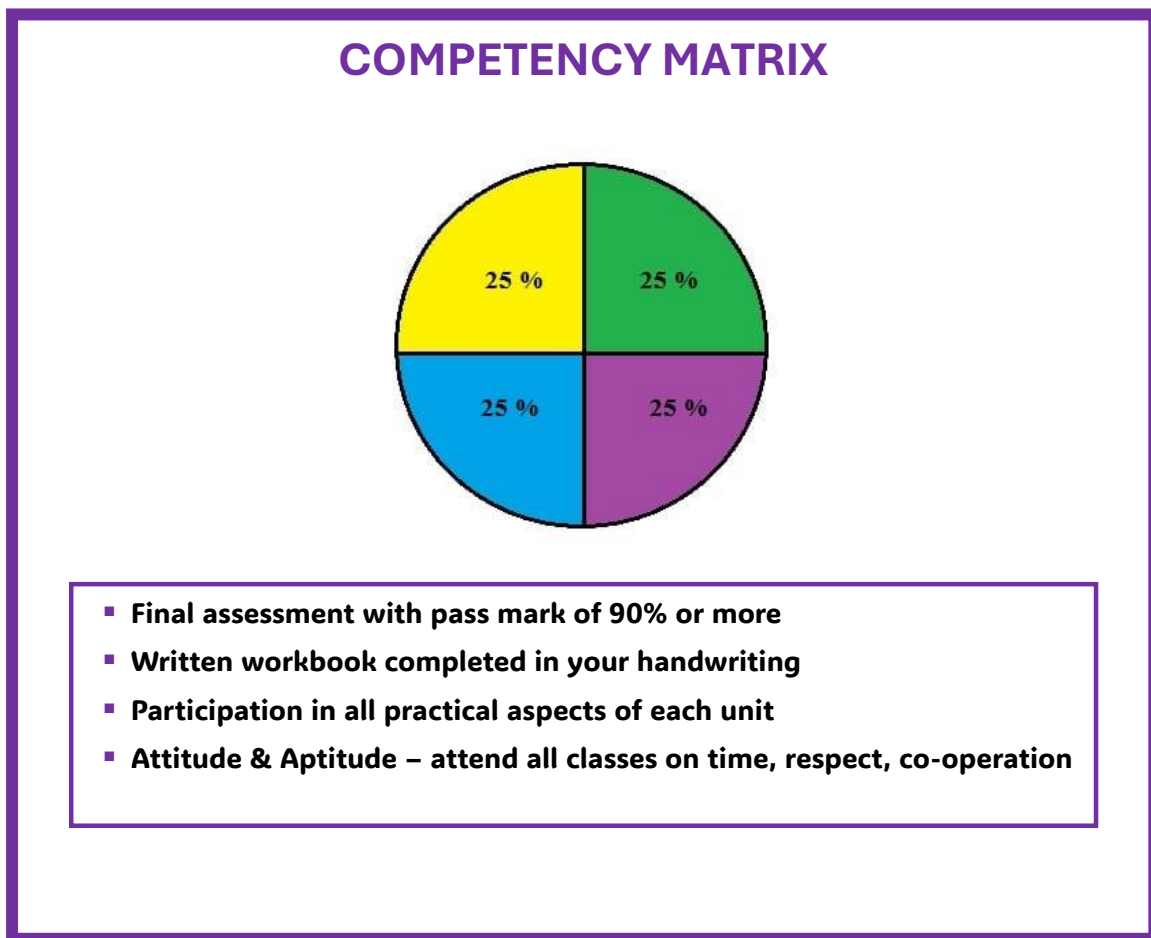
COMPETENCY MATRIX

25 %

25 %

25 %

25 %

- Final assessment with pass mark of 90% or more
- Written workbook completed in your handwriting
- Participation in all practical aspects of each unit
- Attitude & Aptitude – attend all classes on time, respect, co-operation